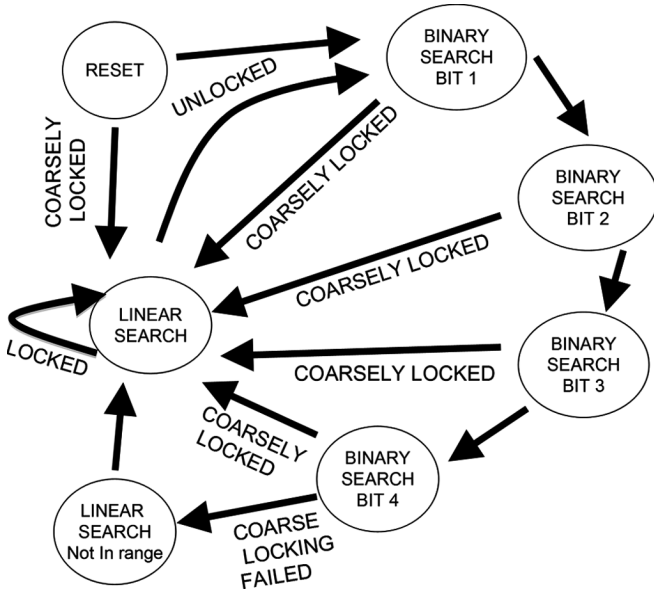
RESET

BINARY SEARCH BIT 1

UNLOCKED

COARSELY LOCKED

COARSELY LOCKED

BINARY SEARCH BIT 2

COARSELY LOCKED

LINEAR SEARCH

LOCKED

BINARY SEARCH BIT 3

COARSELY LOCKED

COARSELY LOCKED

BINARY SEARCH BIT 4

LINEAR SEARCH Not In range

COARSE LOCKING FAILED